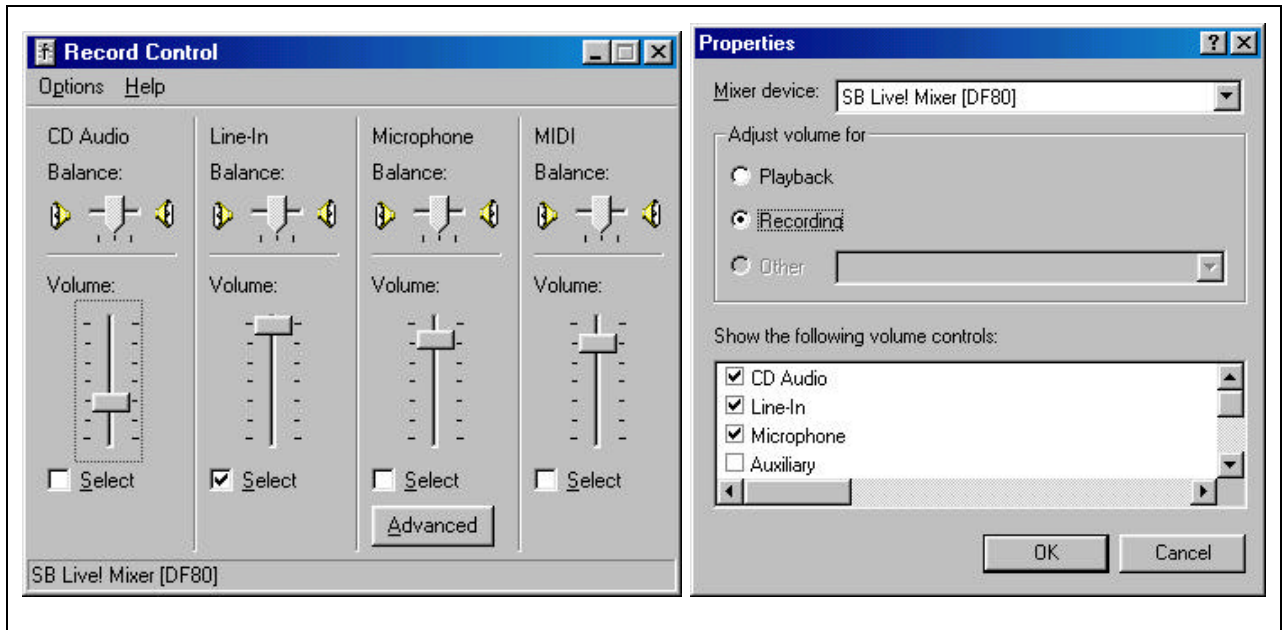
Record Control

Options Help

CD Audio
Balance:
Volume:
Select

Line-In
Balance:
Volume:
Select

Microphone
Balance:
Volume:
Select
Advanced

MIDI
Balance:
Volume:
Select

SB Live! Mixer [DF80]

Properties

Mixer device: SB Live! Mixer [DF80]

Adjust volume for
Playback
Recording
Other

Show the following volume controls:
CD Audio
Line-In
Microphone
Auxiliary

OK
Cancel